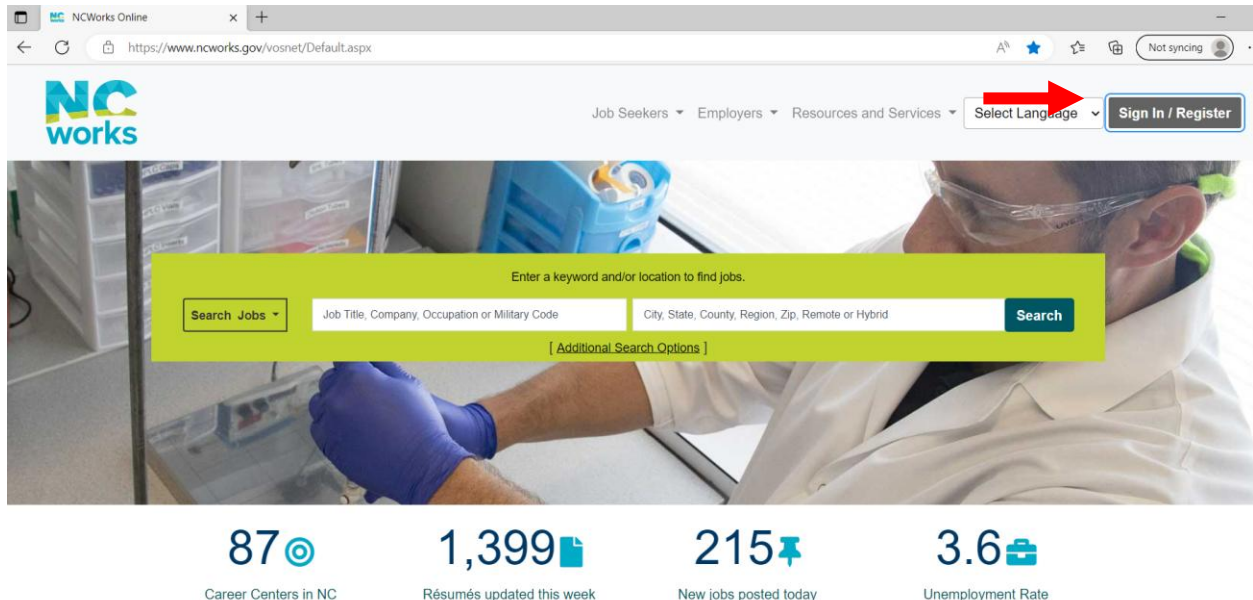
NCWorks Online
https://www.ncworks.gov/vosnet/Default.aspx
Not syncing

NC works

Job Seekers Employers Resources and Services Select Language Sign In / Register

Enter a keyword and/or location to find jobs.

Search Jobs
Job Title, Company, Occupation or Military Code
City, State, County, Region, Zip, Remote or Hybrid
Search

[ Additional Search Options ]

87
Career Centers in NC

1,399
Résumés updated this week

215
New jobs posted today

3.6
Unemployment Rate